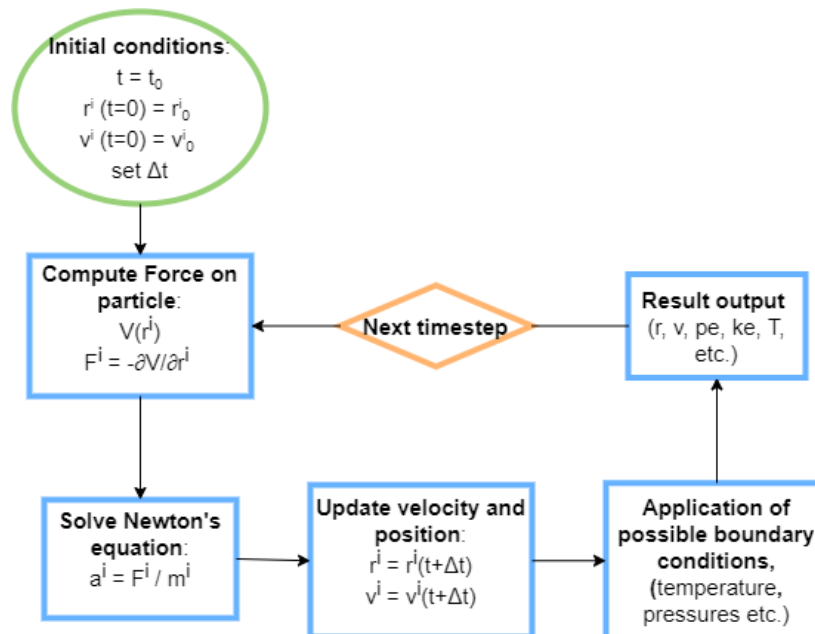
Initial conditions:
$t = t_0$
$r^i\ (t=0) = r^i_0$
$v^i\ (t=0) = v^i_0$
set $\Delta t$

Compute Force on particle:
$V(r^i)$
$F^i = -\partial V/\partial r^i$

Next timestep

Result output
(r, v, pe, ke, T, etc.)

Solve Newton's equation:
$a^i = F^i / m^i$

Update velocity and position:
$r^i = r^i(t+\Delta t)$
$v^i = v^i(t+\Delta t)$

Application of possible boundary conditions,
(temperature, pressures etc.)